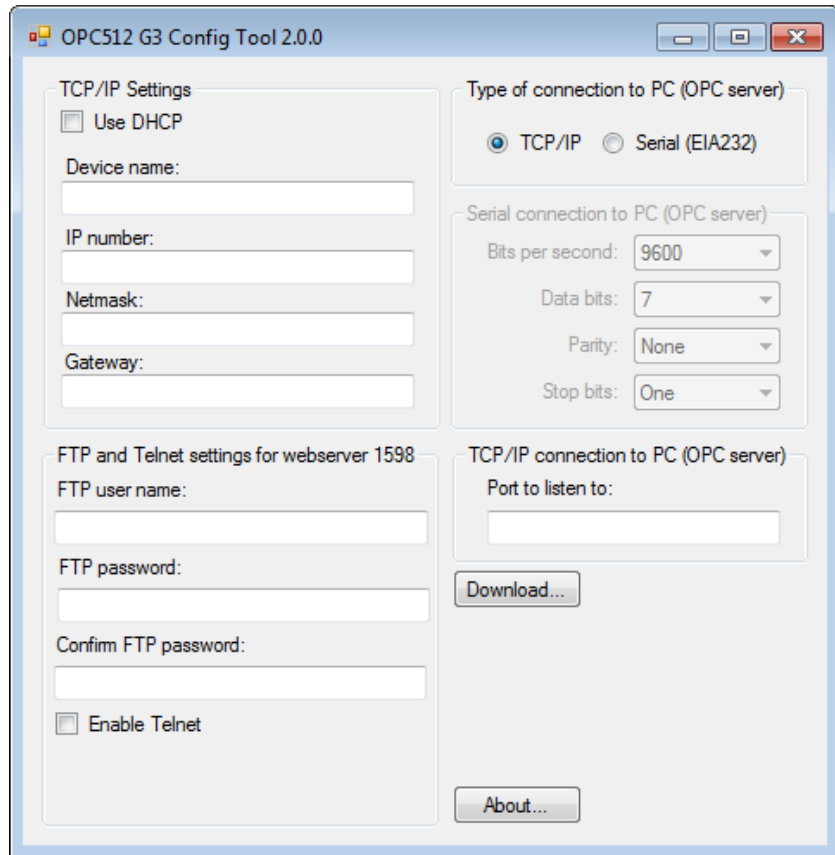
OPC512 G3 Config Tool 2.0.0

TCP/IP Settings
Use DHCP
Device name:
IP number:
Netmask:
Gateway:

Type of connection to PC (OPC server)
TCP/IP Serial (EIA232)

Serial connection to PC (OPC server)
Bits per second: 9600
Data bits: 7
Parity: None
Stop bits: One

FTP and Telnet settings for webserver 1598
FTP user name:
FTP password:
Confirm FTP password:
Enable Telnet

TCP/IP connection to PC (OPC server)
Port to listen to:

Download...

About...